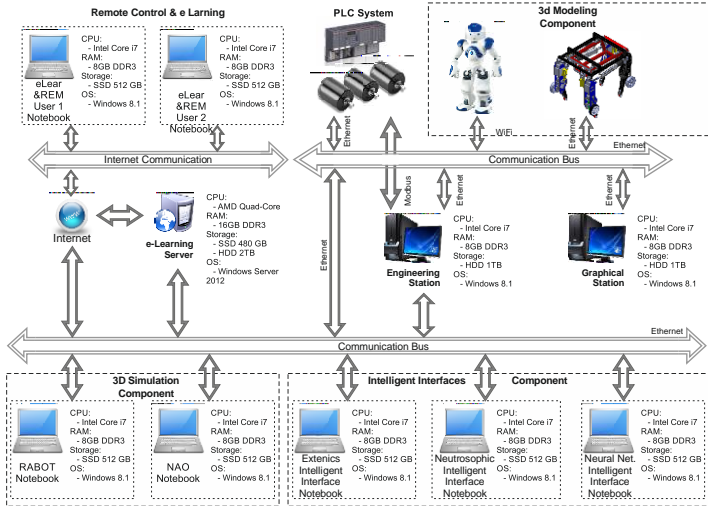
Remote Control & e Larning

eLear &REM User 1 Notebook

CPU:
- Intel Core i7
RAM:
- 8GB DDR3
Storage:
- SSD 512 GB
OS:
- Windows 8.1

eLear &REM User 2 Notebook

CPU:
- Intel Core i7
RAM:
- 8GB DDR3
Storage:
- SSD 512 GB
OS:
- Windows 8.1

PLC System

3d Modeling Component

WiFi

Ethernet

Ethernet

Internet Communication

Communication Bus

Ethernet

Internet

e-Learning Server

CPU:
- AMD Quad-Core
RAM:
- 16GB DDR3
Storage:
- SSD 480 GB
- HDD 2TB
OS:
- Windows Server 2012

Modbus

Ethernet

Ethernet

Ethernet

Engineering Station

CPU:
- Intel Core i7
RAM:
- 8GB DDR3
Storage:
- HDD 1TB
OS:
- Windows 8.1

Graphical Station

CPU:
- Intel Core i7
RAM:
- 8GB DDR3
Storage:
- HDD 1TB
OS:
- Windows 8.1

Ethernet

Communication Bus

3D Simulation Component

RABOT Notebook

CPU:
- Intel Core i7
RAM:
- 8GB DDR3
Storage:
- SSD 512 GB
OS:
- Windows 8.1

NAO Notebook

CPU:
- Intel Core i7
RAM:
- 8GB DDR3
Storage:
- SSD 512 GB
OS:
- Windows 8.1

Intelligent Interfaces Component

Extenics Intelligent Interface Notebook

CPU:
- Intel Core i7
RAM:
- 8GB DDR3
Storage:
- SSD 512 GB
OS:
- Windows 8.1

Neutrosophic Intelligent Interface Notebook

CPU:
- Intel Core i7
RAM:
- 8GB DDR3
Storage:
- SSD 512 GB
OS:
- Windows 8.1

Neural Net. Intelligent Interface Notebook

CPU:
- Intel Core i7
RAM:
- 8GB DDR3
Storage:
- SSD 512 GB
OS:
- Windows 8.1